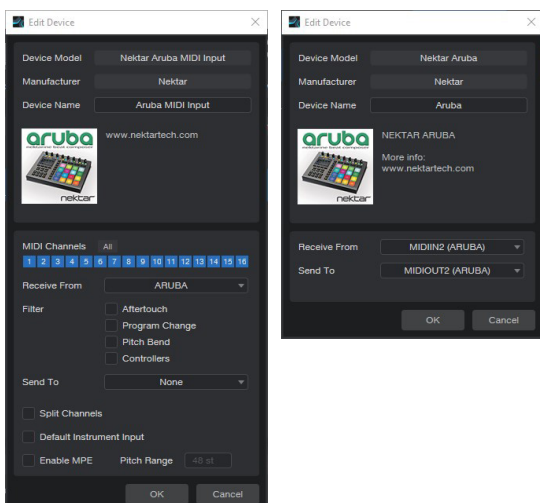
Edit Device

Device Model Nektar Aruba MIDI Input
Manufacturer Nektar
Device Name Aruba MIDI Input

aruba
nektar
www.nektartech.com

MIDI Channels All
1 2 3 4 5 6 7 8 9 10 11 12 13 14 15 16

Receive From ARUBA
Filter Aftertouch
Program Change
Pitch Bend
Controllers

Send To None

Split Channels
Default Instrument Input
Enable MPE Pitch Range 48 st

OK Cancel

Edit Device

Device Model Nektar Aruba
Manufacturer Nektar
Device Name Aruba

aruba
nektar
NEKTAR ARUBA

More info:
www.nektartech.com

Receive From MIDIIN2 (ARUBA)
Send To MIDIOUT2 (ARUBA)

OK Cancel